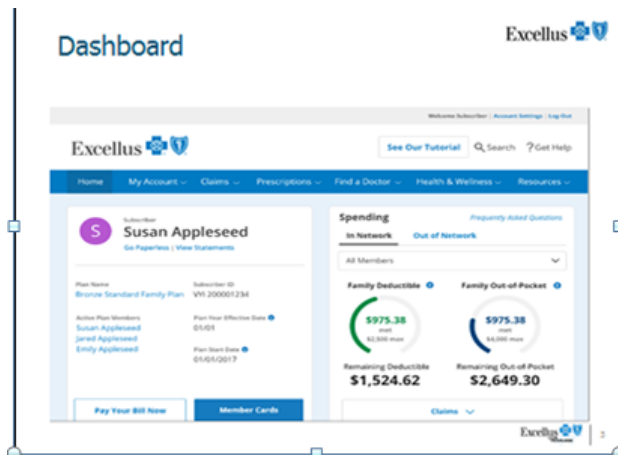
Dashboard

Excellus

Welcome Subscriber | Account Settings | Log Out

Excellus

See Our Tutorial
Search
Get Help

Home
My Account
Claims
Prescriptions
Find a Doctor
Health & Wellness
Resources

S
Subscriber
Susan Appleseed
Go Paperless | View Statements

Plan Name
Bronze Standard Family Plan

Subscriber ID
VYI 200001234

Active Plan Members
Susan Appleseed
Jared Appleseed
Emily Appleseed

Plan Year Effective Date
01/01

Plan Start Date
01/01/2017

Pay Your Bill Now
Member Cards

Spending
Frequently Asked Questions

In Network
Out of Network

All Members

Family Deductible
$975.38
met
$2,500 max

Family Out-of-Pocket
$975.38
met
$4,000 max

Remaining Deductible
$1,524.62

Remaining Out-of-Pocket
$2,649.30

Claims

Excellus
2